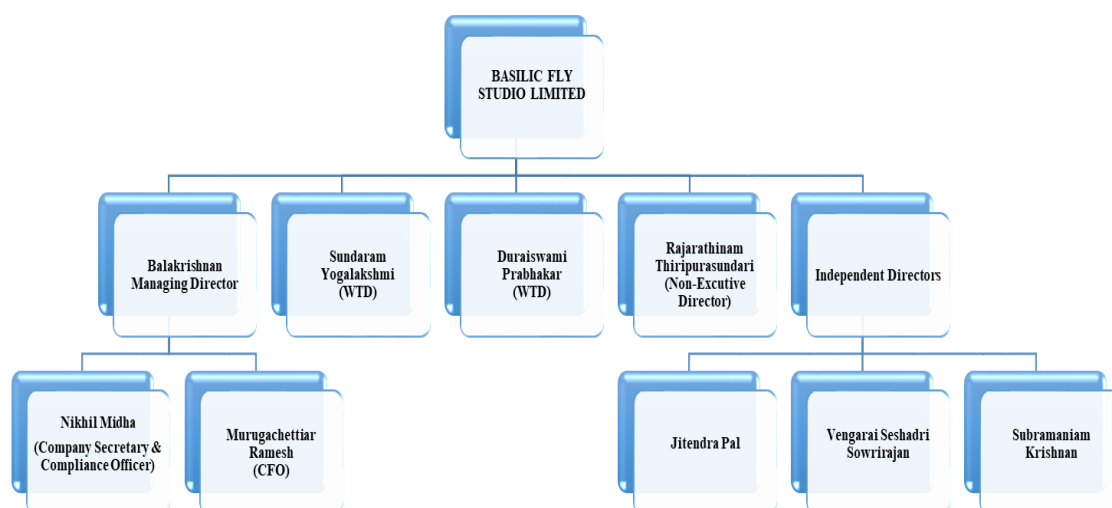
BASILIC FLY STUDIO LIMITED

Balakrishnan Managing Director

Sundaram Yogalakshmi (WTD)

Duraiswami Prabhakar (WTD)

Rajarathinam Thiripurasundari (Non-Excutive Director)

Independent Directors

Nikhil Midha (Company Secretary & Compliance Officer)

Murugachettiar Ramesh (CFO)

Jitendra Pal

Vengarai Seshadri Sowrirajan

Subramaniam Krishnan